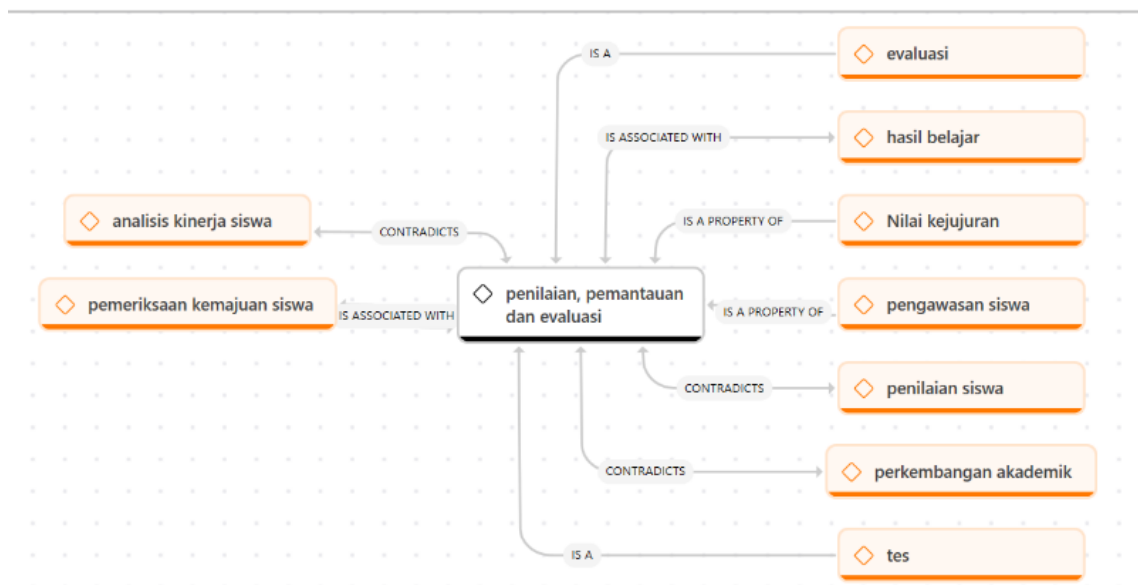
IS A
evaluasi
IS ASSOCIATED WITH
hasil belajar
analisis kinerja siswa
CONTRADICTS
IS A PROPERTY OF
Nilai kejujuran
pemeriksaan kemajuan siswa
IS ASSOCIATED WITH
penilaian, pemantauan dan evaluasi
IS A PROPERTY OF
pengawasan siswa
CONTRADICTS
penilaian siswa
CONTRADICTS
perkembangan akademik
IS A
tes